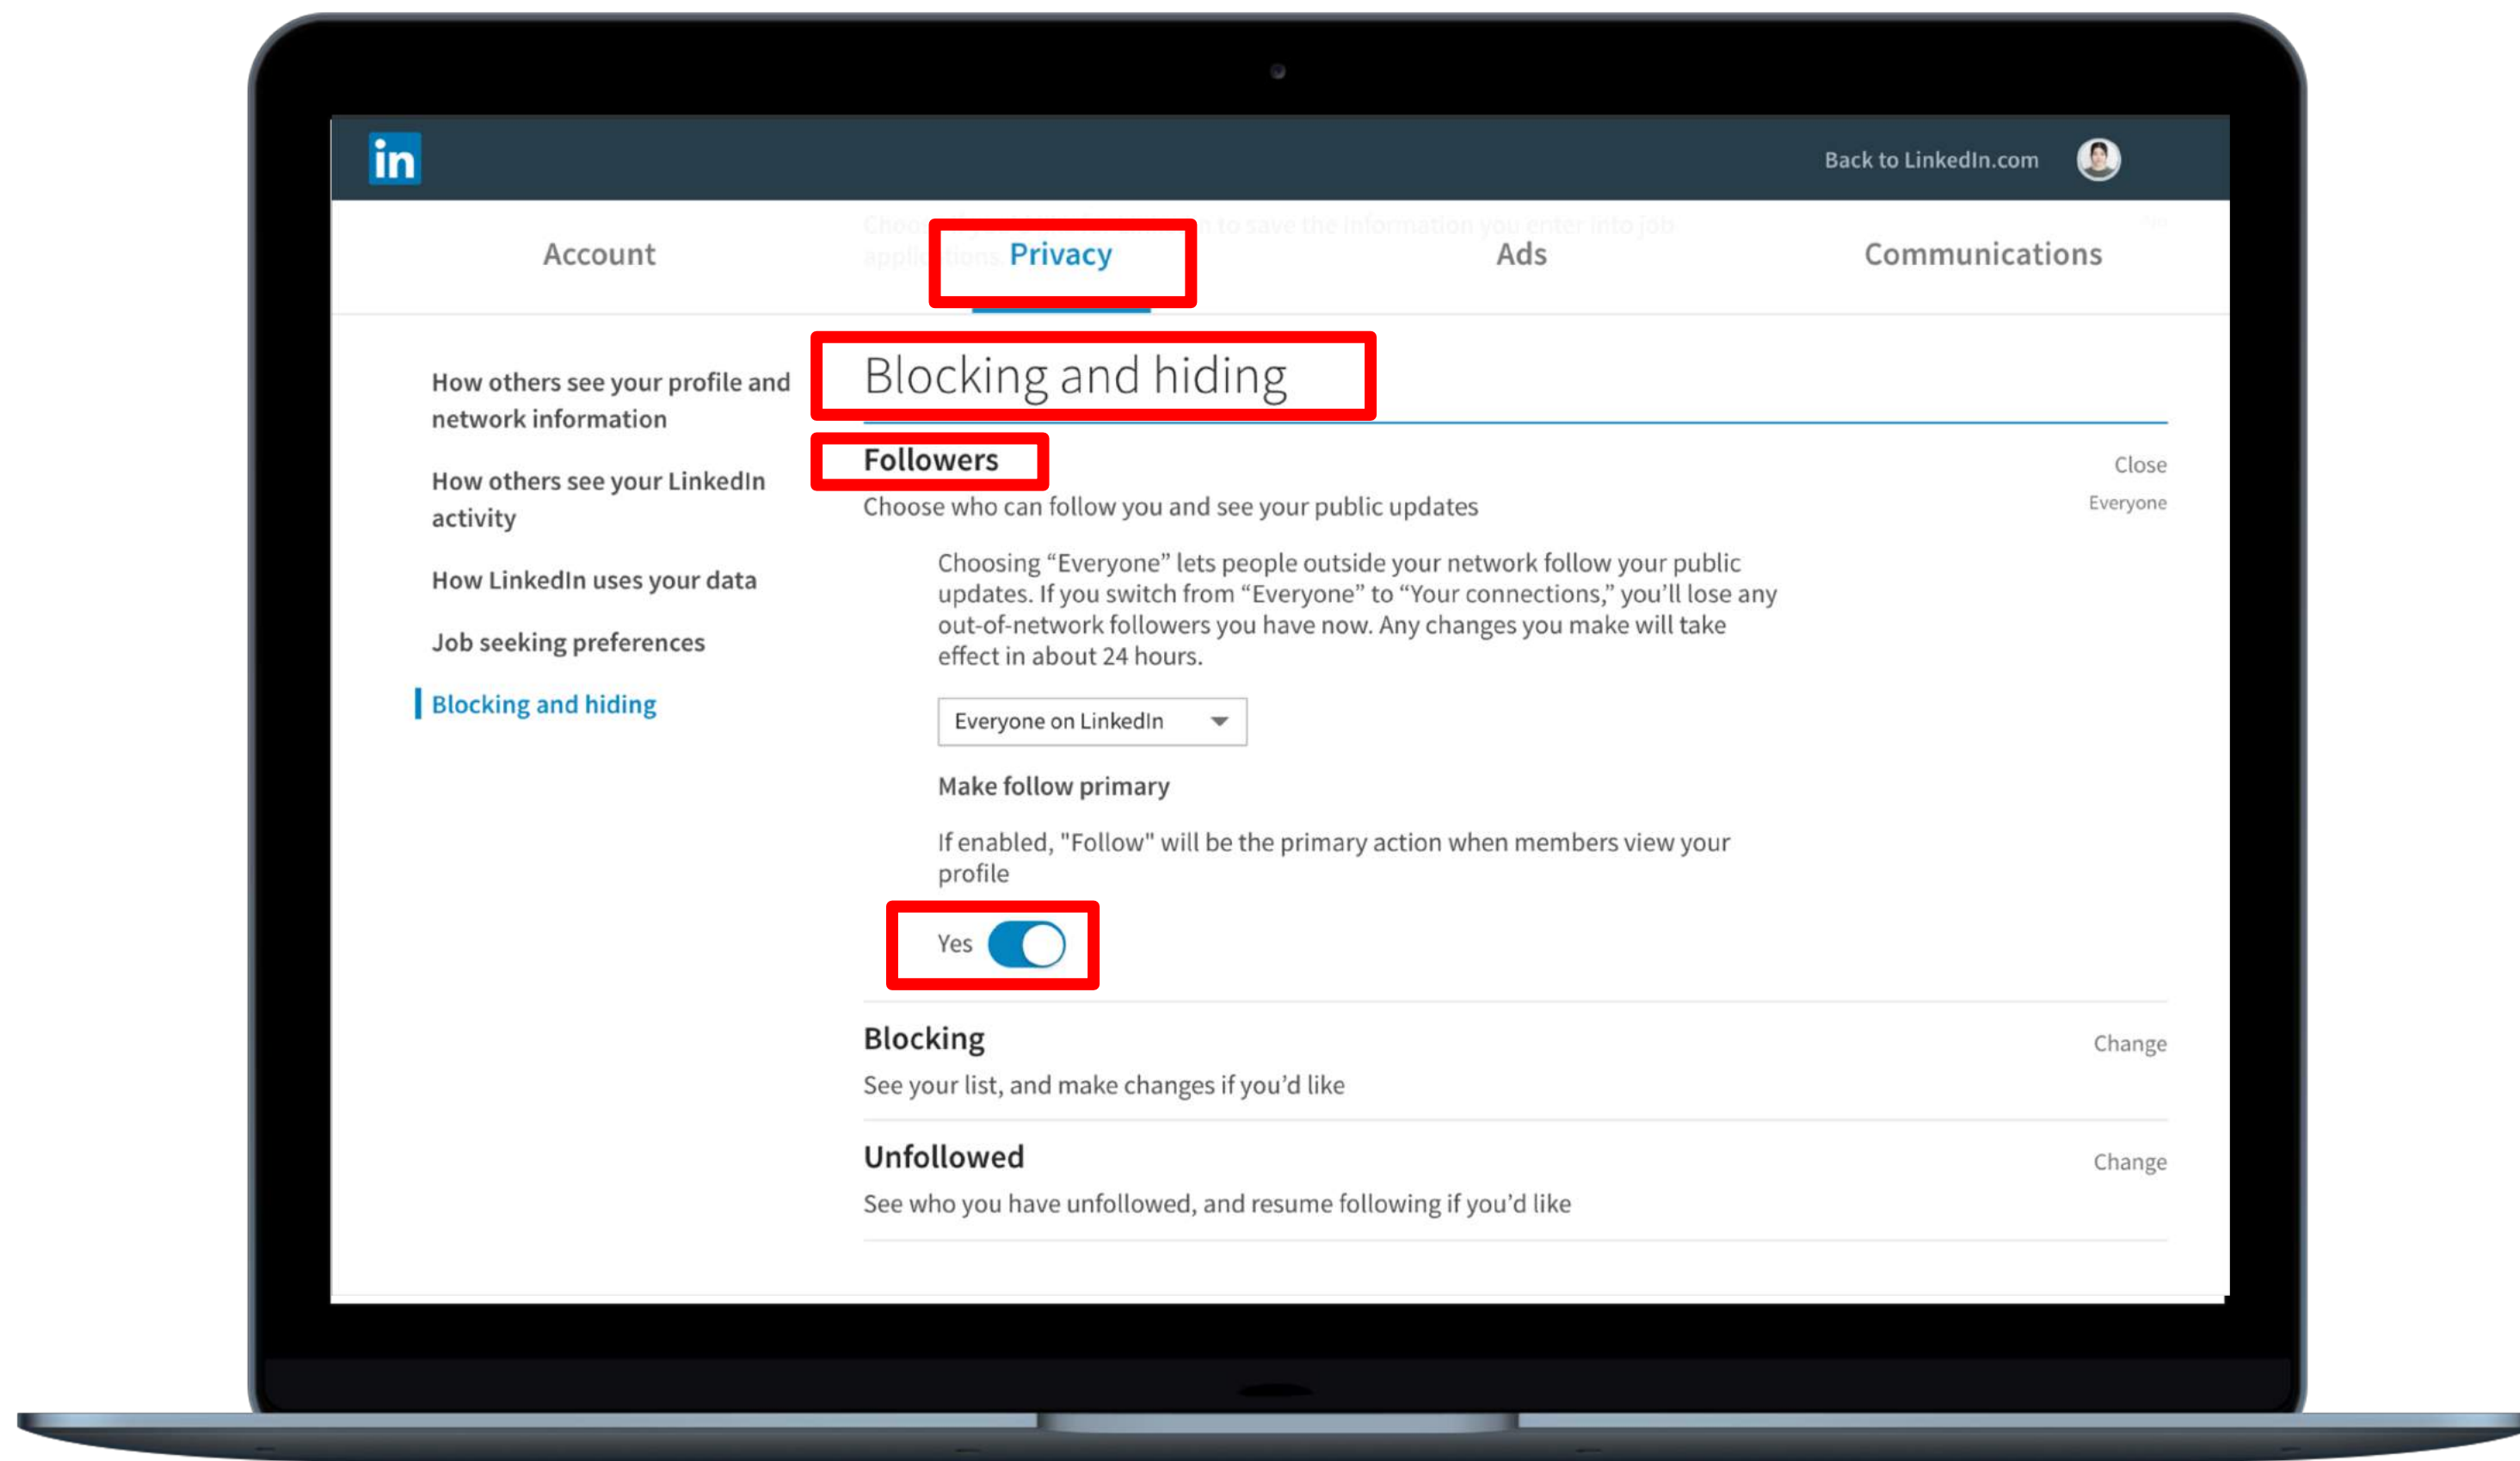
in

Back to LinkedIn.com

Account

Privacy

Ads

Communications

How others see your profile and network information

How others see your LinkedIn activity

How LinkedIn uses your data

Job seeking preferences

Blocking and hiding

Blocking and hiding

Followers

Close

Everyone

Choose who can follow you and see your public updates

Choosing “Everyone” lets people outside your network follow your public updates. If you switch from “Everyone” to “Your connections,” you’ll lose any out-of-network followers you have now. Any changes you make will take effect in about 24 hours.

Everyone on LinkedIn

Make follow primary

If enabled, "Follow" will be the primary action when members view your profile

Yes

Blocking

Change

See your list, and make changes if you’d like

Unfollowed

Change

See who you have unfollowed, and resume following if you’d like